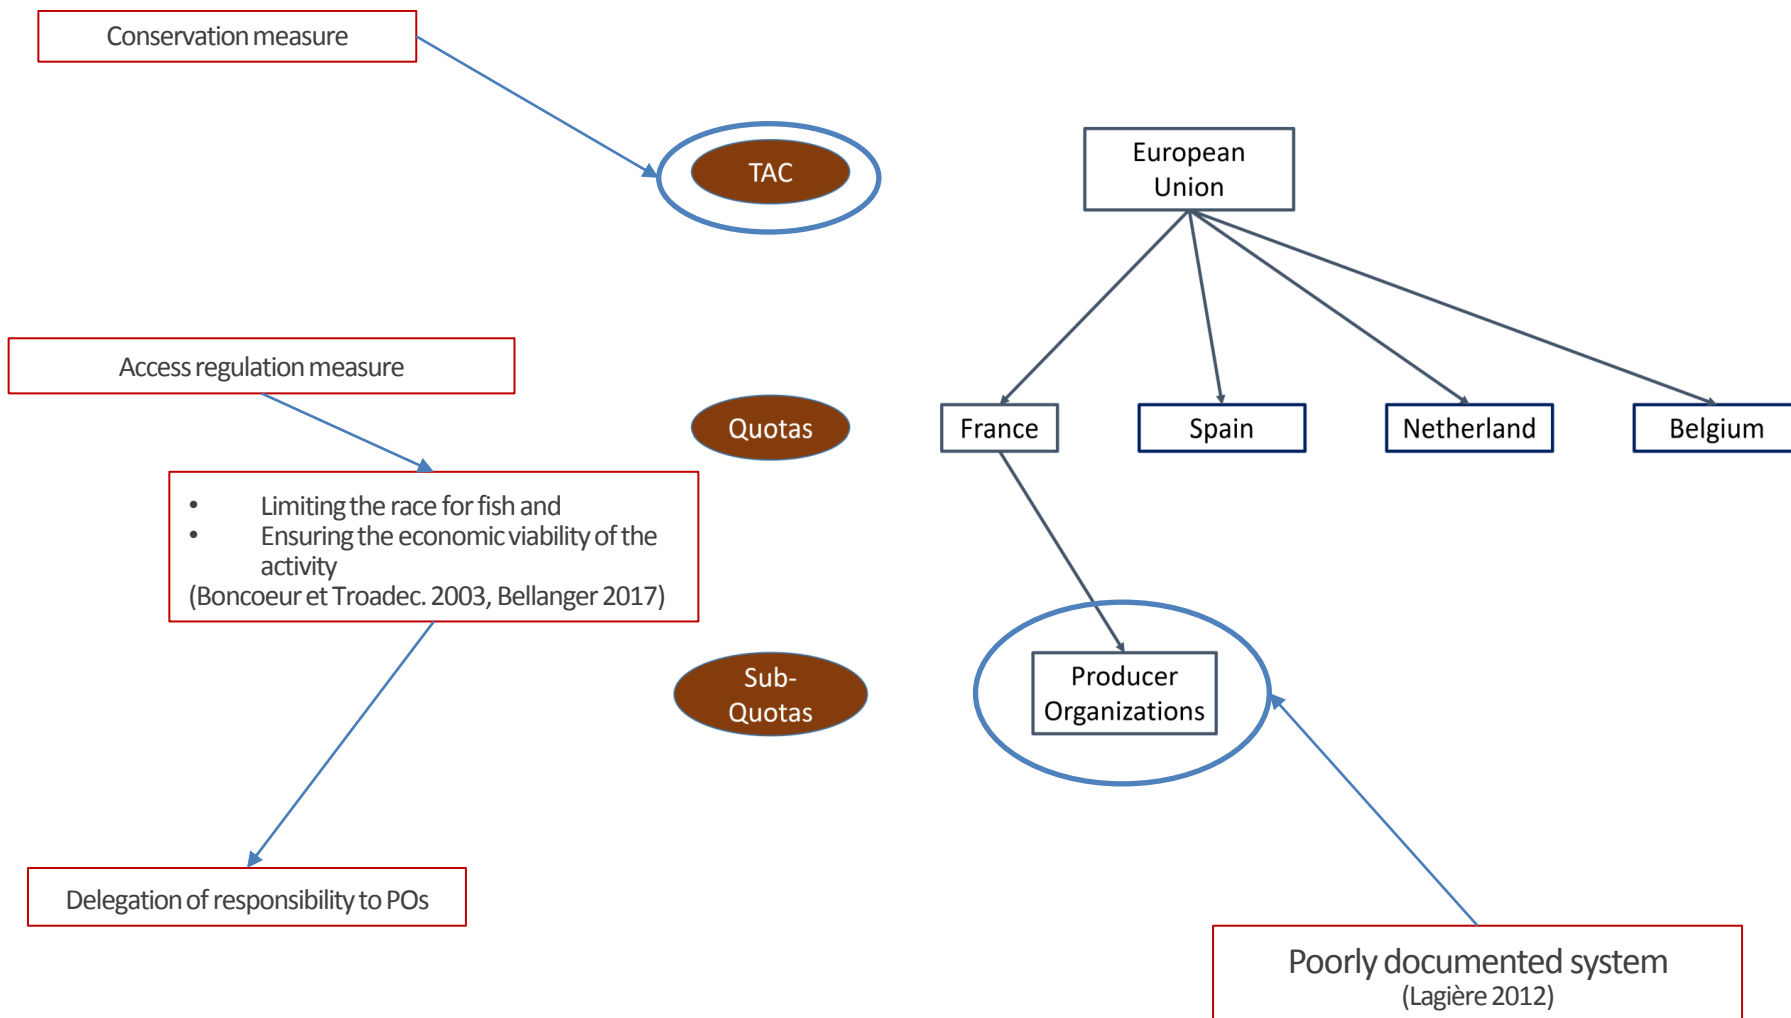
Conservation measure

TAC

European Union

Access regulation measure

Quotas

France

Spain

Netherland

Belgium

- Limiting the race for fish and
- Ensuring the economic viability of the activity

(Boncoeur et Troadec. 2003, Bellanger 2017)

Sub-Quotas

Producer Organizations

Delegation of responsibility to POs

Poorly documented system
(Lagière 2012)